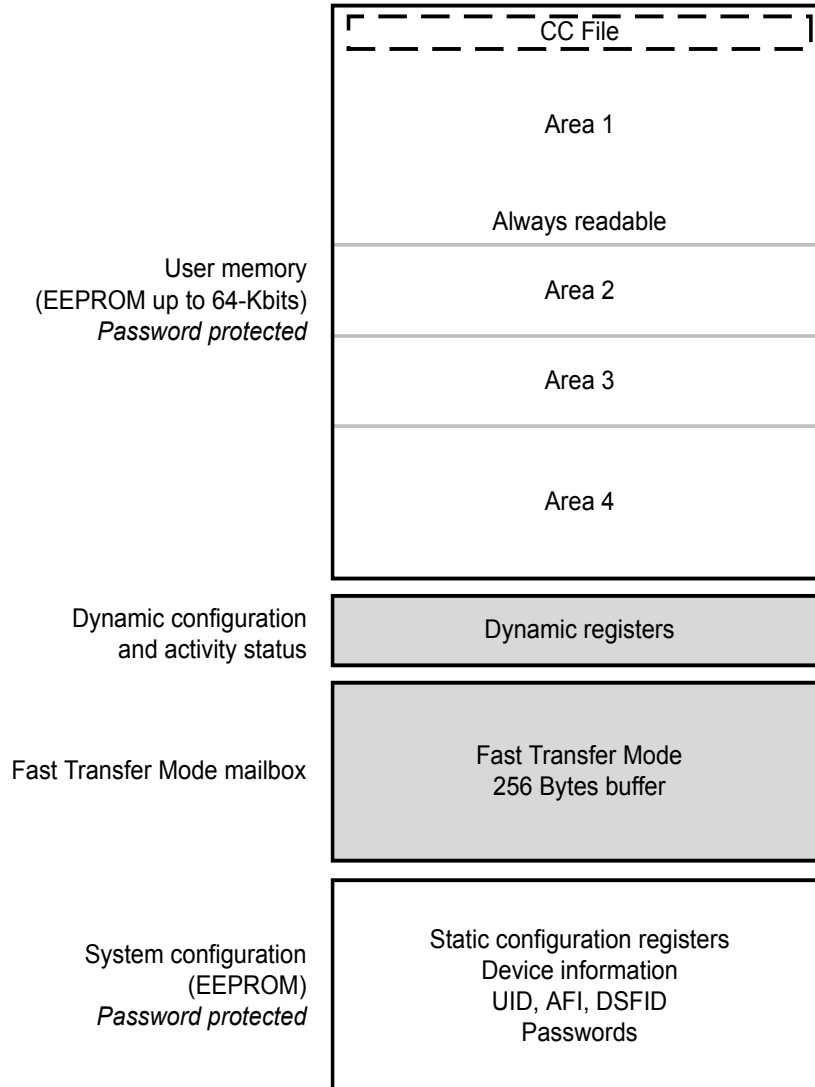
CC File

Area 1

Always readable

User memory
(EEPROM up to 64-Kbits)
*Password protected*

Area 2

Area 3

Area 4

Dynamic configuration
and activity status

Dynamic registers

Fast Transfer Mode mailbox

Fast Transfer Mode
256 Bytes buffer

System configuration
(EEPROM)
*Password protected*

Static configuration registers
Device information
UID, AFI, DSFID
Passwords